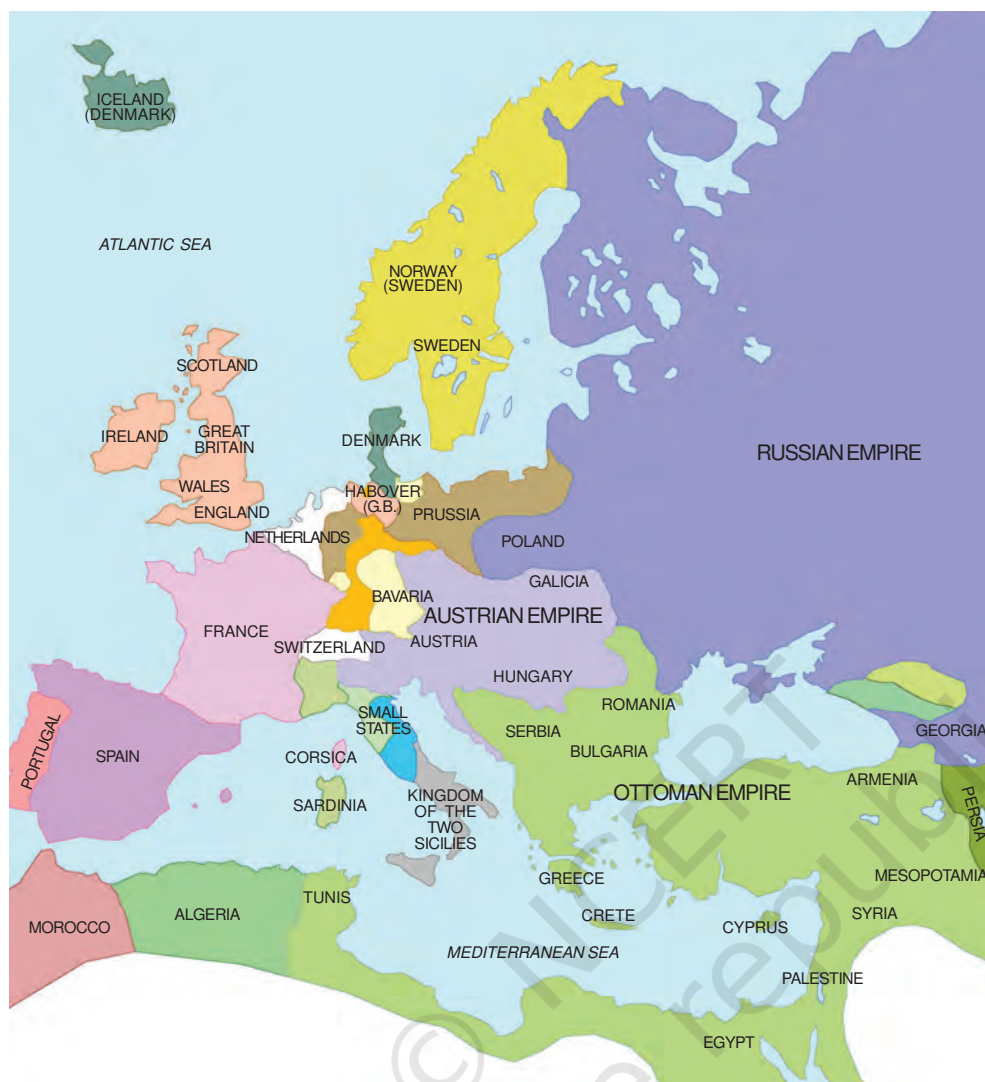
ICELAND (DENMARK)

ATLANTIC SEA

NORWAY (SWEDEN)

SWEDEN

SCOTLAND

IRELAND

GREAT BRITAIN

WALES

ENGLAND

DENMARK

RUSSIAN EMPIRE

HABOVER (G.B.)

PRUSSIA

NETHERLANDS

POLAND

GALICIA

BAVARIA

AUSTRIAN EMPIRE

FRANCE

SWITZERLAND

AUSTRIA

HUNGARY

ROMANIA

SMALL STATES

SERBIA

GEORGIA

PORTUGAL

SPAIN

CORSICA

BULGARIA

ARMENIA

OTTOMAN EMPIRE

PERSIA

SARDINIA

KINGDOM OF THE TWO SICILIES

GREECE

MESOPOTAMIA

MOROCCO

ALGERIA

TUNIS

CRETE

CYPRUS

SYRIA

MEDITERRANEAN SEA

PALESTINE

EGYPT

© NCERT not to be republished